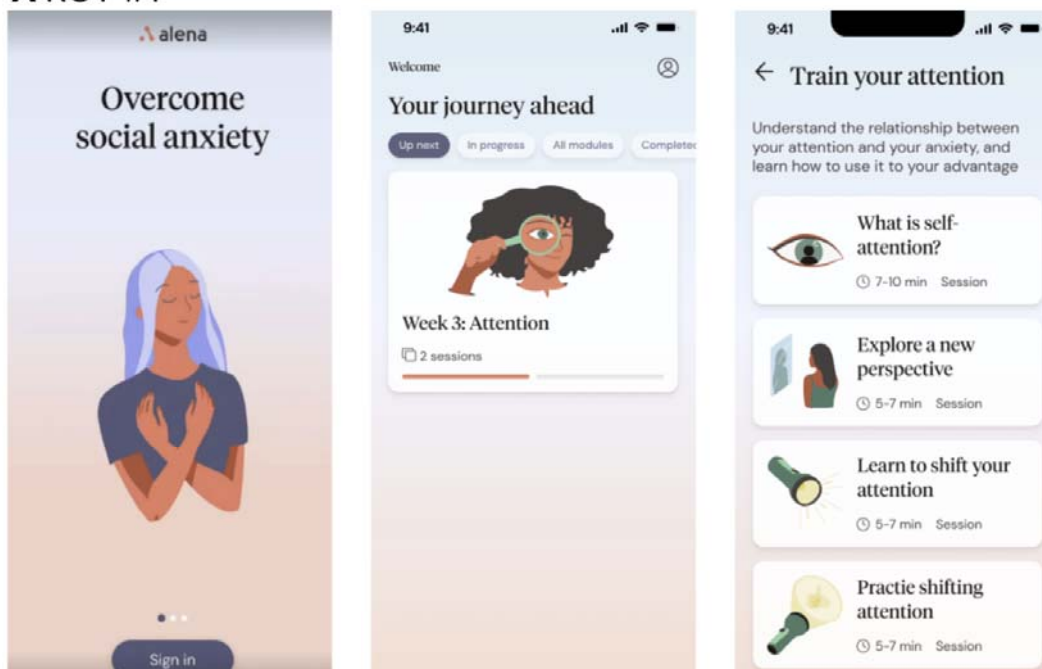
alena

Overcome social anxiety

Sign in

9:41

Welcome

Your journey ahead

Up next In progress All modules Complete

Week 3: Attention

2 sessions

9:41

← Train your attention

Understand the relationship between your attention and your anxiety, and learn how to use it to your advantage

What is self-attention?

7-10 min Session

Explore a new perspective

5-7 min Session

Learn to shift your attention

5-7 min Session

Practie shifting attention

5-7 min Session